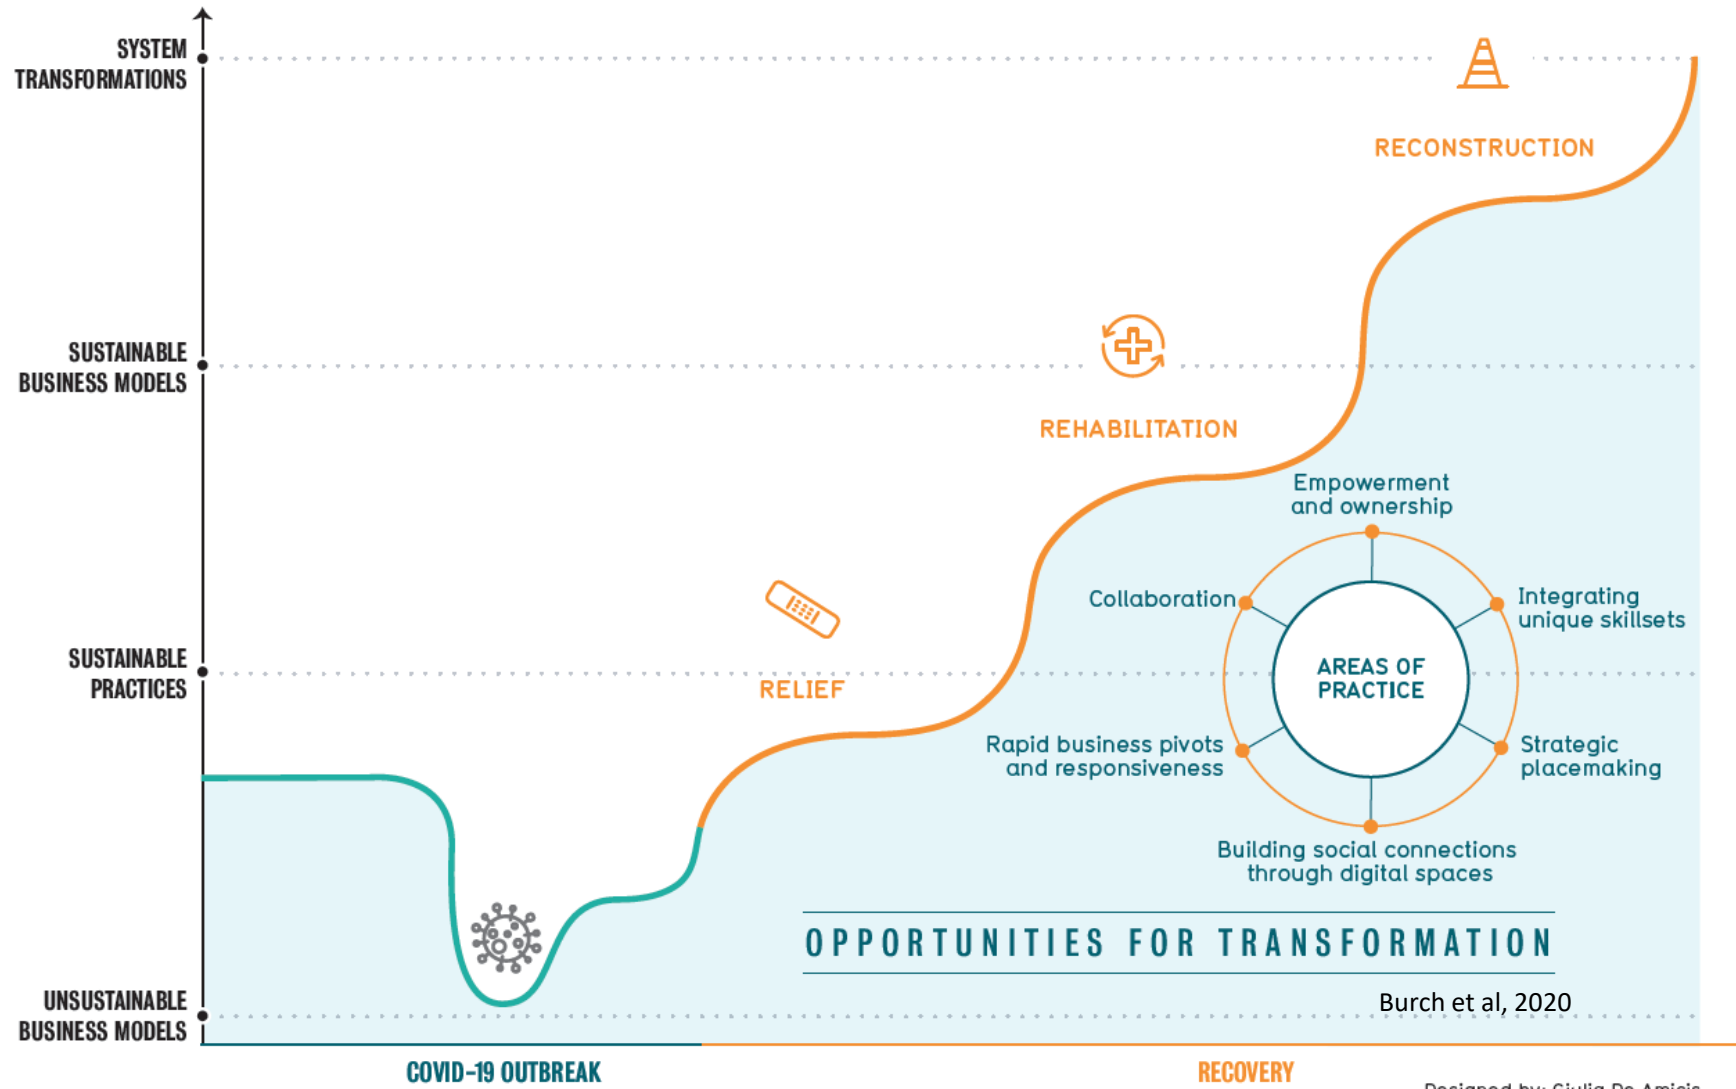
SYSTEM TRANSFORMATIONS

SUSTAINABLE BUSINESS MODELS

SUSTAINABLE PRACTICES

UNSUSTAINABLE BUSINESS MODELS

RECONSTRUCTION

REHABILITATION

RELIEF

Empowerment and ownership

Collaboration

Integrating unique skillsets

AREAS OF PRACTICE

Rapid business pivots and responsiveness

Strategic placemaking

Building social connections through digital spaces

OPPORTUNITIES FOR TRANSFORMATION

Burch et al, 2020

COVID-19 OUTBREAK

RECOVERY

Designed by: Giulia De Amicis